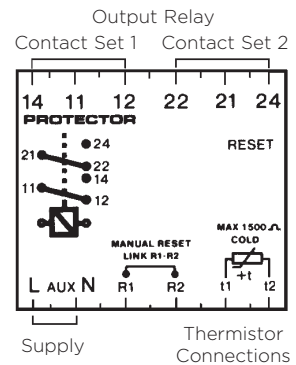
Output Relay
Contact Set 1 Contact Set 2

14 11 12 22 21 24

PROTECTOR

24
21 22
14
11 12

RESET

MANUAL RESET
LINK R1-R2

MAX 1500 $\Omega$
COLD
+t

L AUX N R1 R2 t1 t2

Supply

Thermistor
Connections